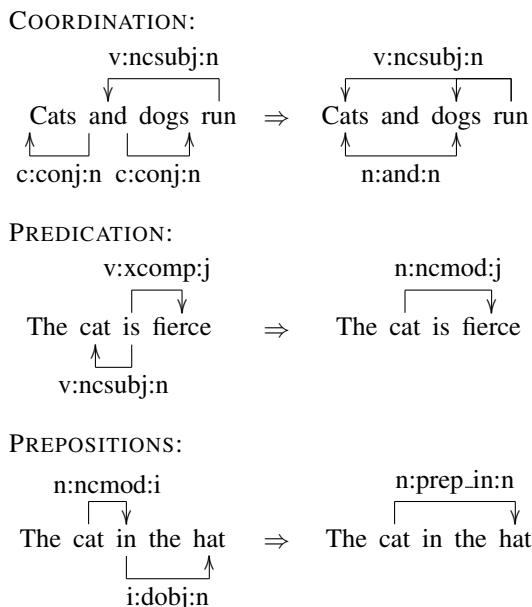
COORDINATION:

v:ncsubj:n

Cats and dogs run $\Rightarrow$ Cats and dogs run

c:conj:n c:conj:n

v:ncsubj:n

n:and:n

PREDICATION:

v:xcomp:j

The cat is fierce $\Rightarrow$ The cat is fierce

v:ncsubj:n

n:ncmod:j

PREPOSITIONS:

n:ncmod:i

The cat in the hat $\Rightarrow$ The cat in the hat

i:dobj:n

n:prep_in:n